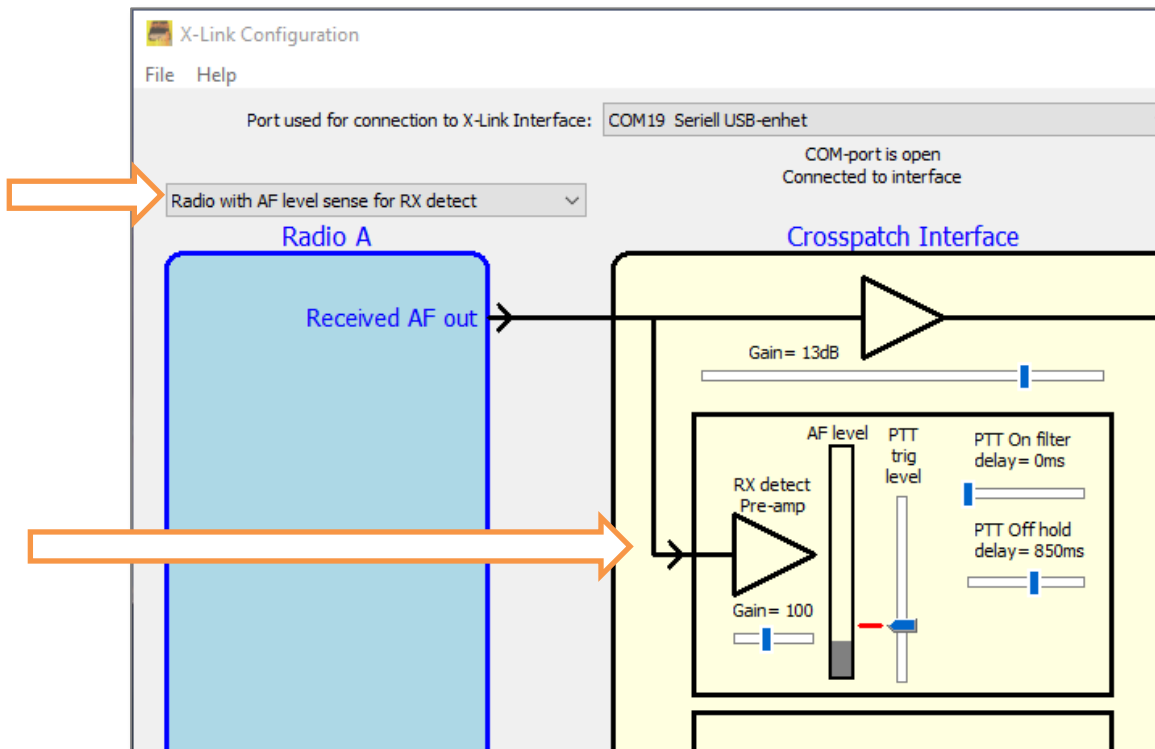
X-Link Configuration

File Help

Port used for connection to X-Link Interface: COM19 Seriell USB-enhet

COM-port is open
Connected to interface

Radio with AF level sense for RX detect

Radio A

Crosspatch Interface

Received AF out

Gain= 13dB

AF level

PTT trig level

PTT On filter delay= 0ms

RX detect Pre-amp

PTT Off hold delay= 850ms

Gain= 100